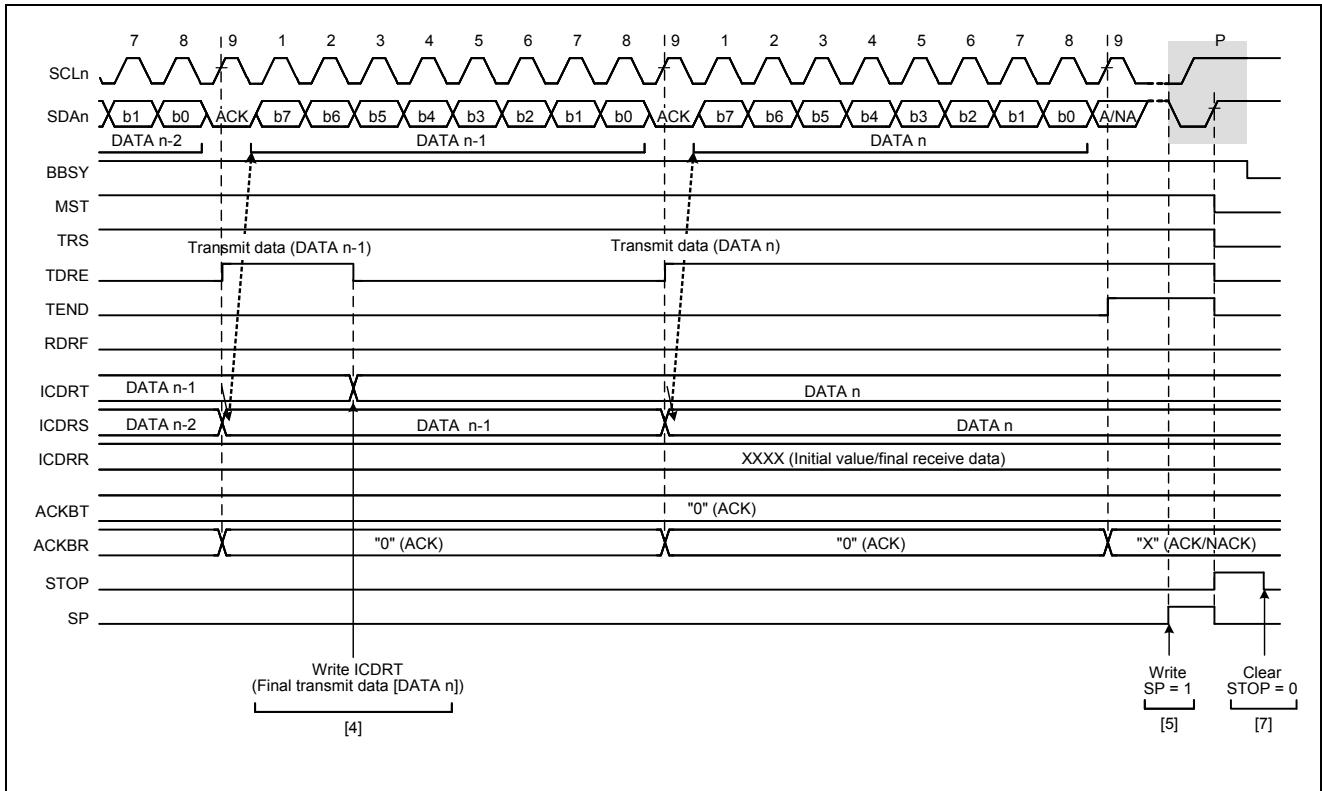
7 8 9 1 2 3 4 5 6 7 8 9 1 2 3 4 5 6 7 8 9 P

SCLn

SDAn b1 b0 ACK b7 b6 b5 b4 b3 b2 b1 b0 ACK b7 b6 b5 b4 b3 b2 b1 b0 A/NA

DATA n-2 DATA n-1 DATA n

BBSY

MST

TRS

Transmit data (DATA n-1)

Transmit data (DATA n)

TDRE

TEND

RDRF

ICDRT DATA n-1 DATA n

ICDRS DATA n-2 DATA n-1 DATA n

ICDRR XXXX (Initial value/final receive data)

ACKBT "0" (ACK)

ACKBR "0" (ACK) "0" (ACK) "X" (ACK/NACK)

STOP

SP

Write ICDRT (Final transmit data [DATA n])

[4]

Write SP = 1

[5]

Clear STOP = 0

[7]